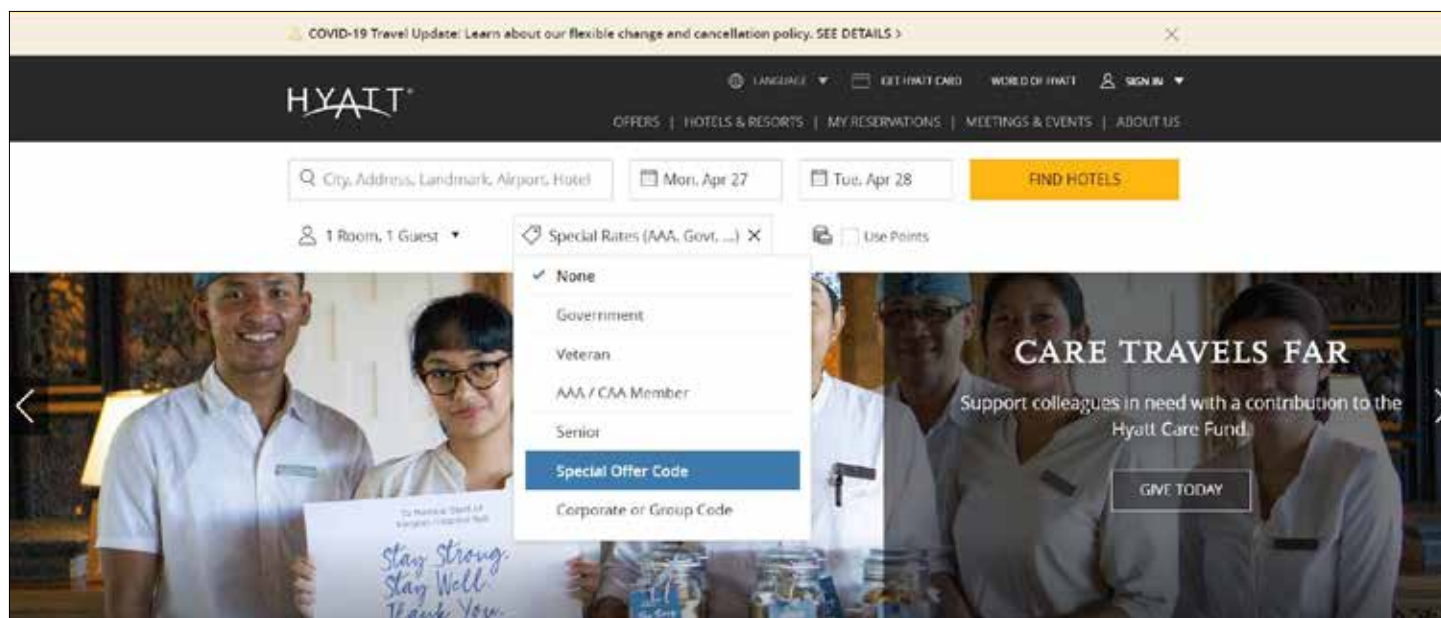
COVID-19 Travel Update: Learn about our flexible change and cancellation policy. SEE DETAILS >

HYATT

LANGUAGE ▼ GET HYATT CARD WORLD OF HYATT SIGN IN ▼

OFFERS | HOTELS & RESORTS | MY RESERVATIONS | MEETINGS & EVENTS | ABOUT US

City, Address, Landmark, Airport, Hotel

Mon, Apr 27

Tue, Apr 28

FIND HOTELS

1 Room, 1 Guest ▼

Special Rates (AAA, Govt, ...) ✕

Use Points

✓ None

Government

Veteran

AAA / CAA Member

Senior

Special Offer Code

Corporate or Group Code

CARE TRAVELS FAR

Support colleagues in need with a contribution to the Hyatt Care Fund.

GIVE TODAY

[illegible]

Stay Strong. Stay Well. Thank You.